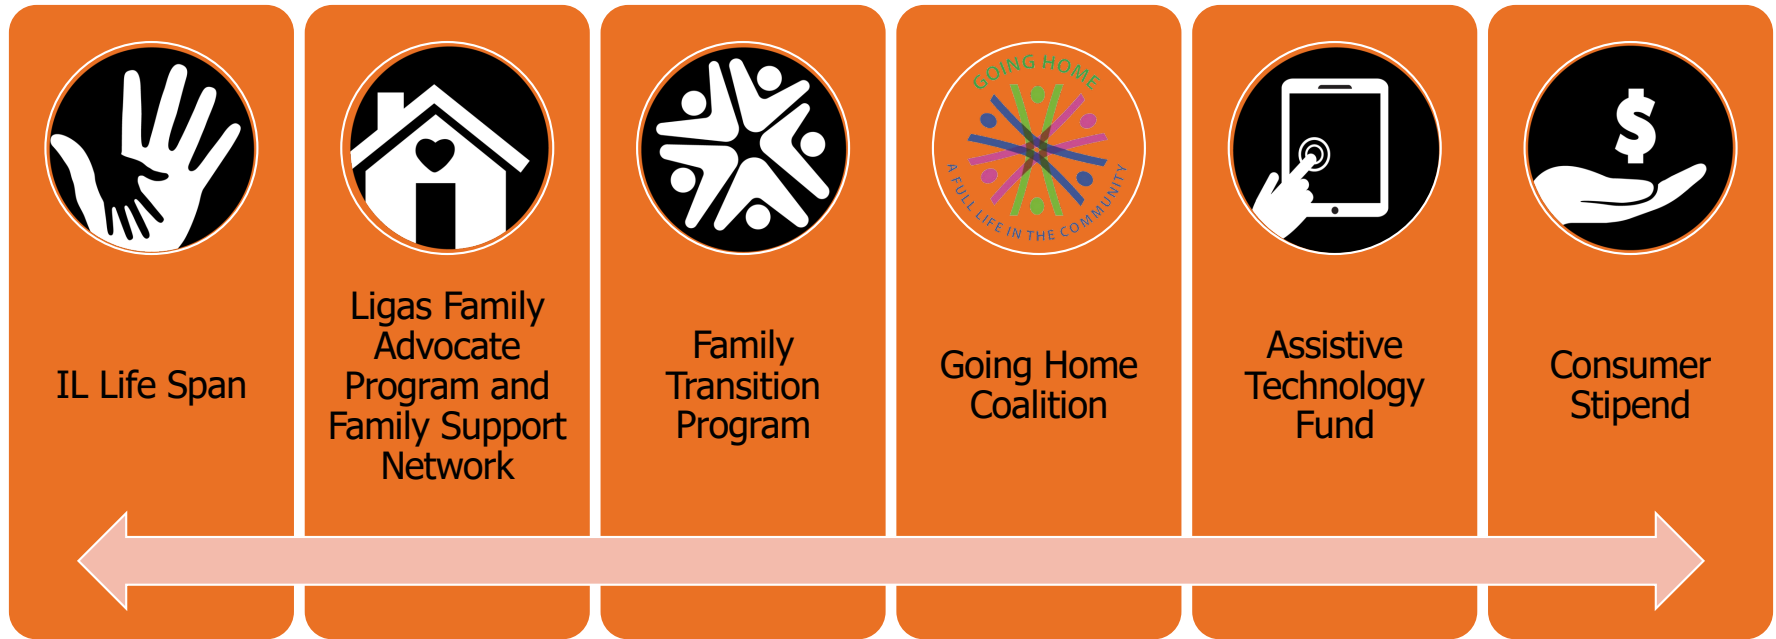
IL Life Span

Ligas Family Advocate Program and Family Support Network

Family Transition Program

GOING HOME
A FULL LIFE IN THE COMMUNITY

Going Home Coalition

Assistive Technology Fund

$

Consumer Stipend